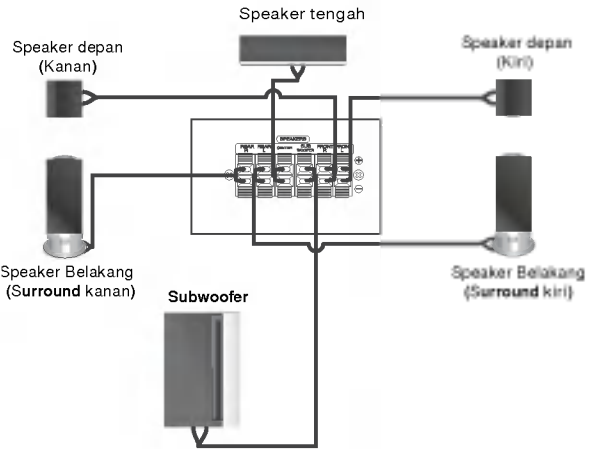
Speaker tengah

Speaker depan
(Kanan)

Speaker depan
(Kiri)

SPEAKERS

REAR R

REAR L

CENTER

SUB WOOFER

FRONT R

FRONT L

⊕

⊖

Speaker Belakang
(Surround kanan)

Speaker Belakang
(Surround kiri)

Subwoofer